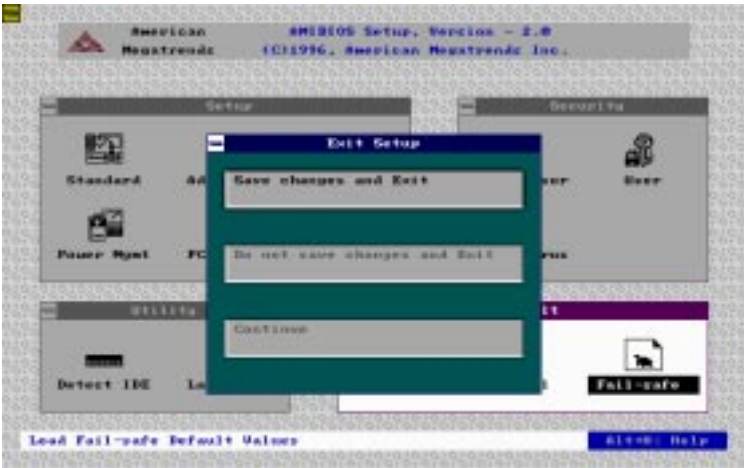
American Megatrends

AMIBIOS Setup, Version - 2.0
(C)1996, American Megatrends Inc.

Setup

Standard

Ad

Power Mgmt

PC

Security

ser

User

rus

Utility

Detect IDE

La

Exit Setup

Save changes and Exit

Do not save changes and Exit

Continue

it

Fail-safe

Load Fail-safe Default Values

Alt+H: Help